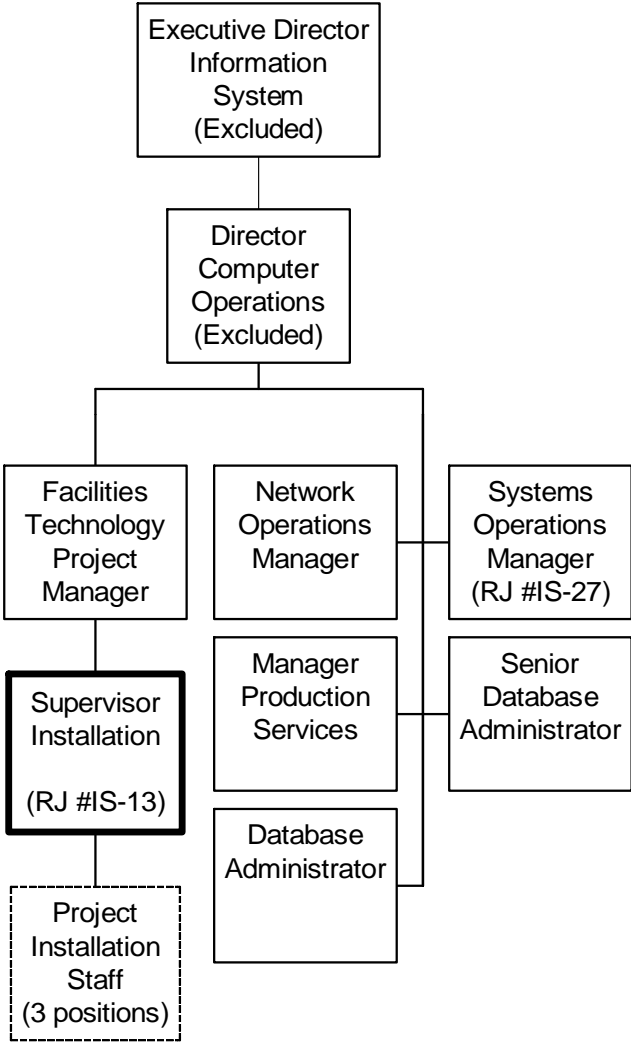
Executive Director Information System (Excluded)

Director Computer Operations (Excluded)

Facilities Technology Project Manager

Network Operations Manager

Systems Operations Manager (RJ #IS-27)

Supervisor Installation

(RJ #IS-13)

Manager Production Services

Senior Database Administrator

Database Administrator

Project Installation Staff (3 positions)